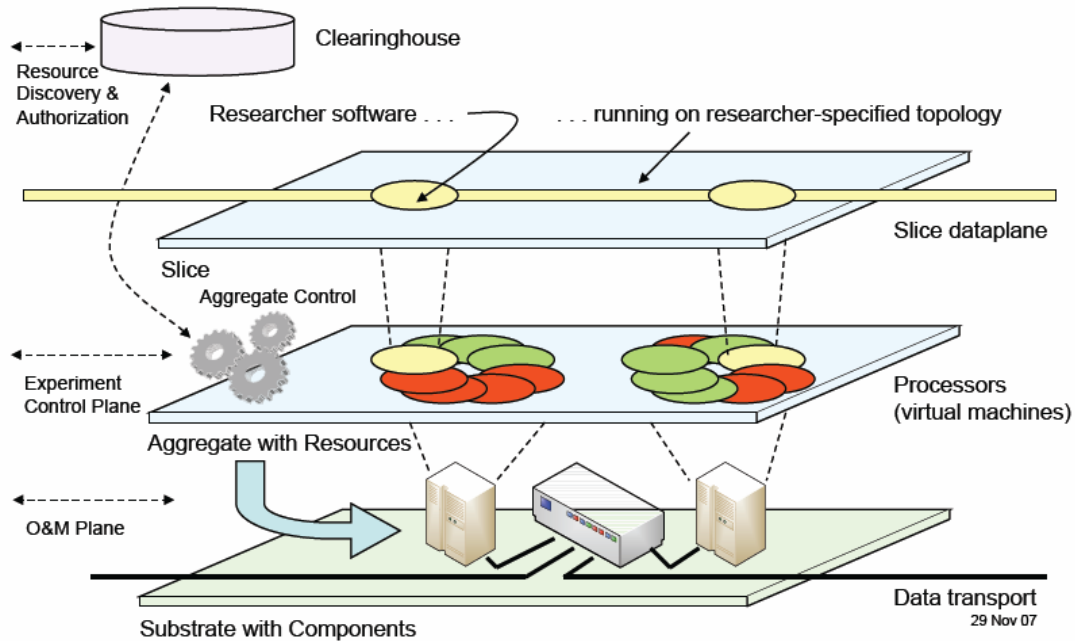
Clearinghouse

Resource Discovery & Authorization

Researcher software . . .

. . . running on researcher-specified topology

Slice dataplane

Slice

Aggregate Control

Experiment Control Plane

Processors (virtual machines)

Aggregate with Resources

O&M Plane

Data transport

29 Nov 07

Substrate with Components